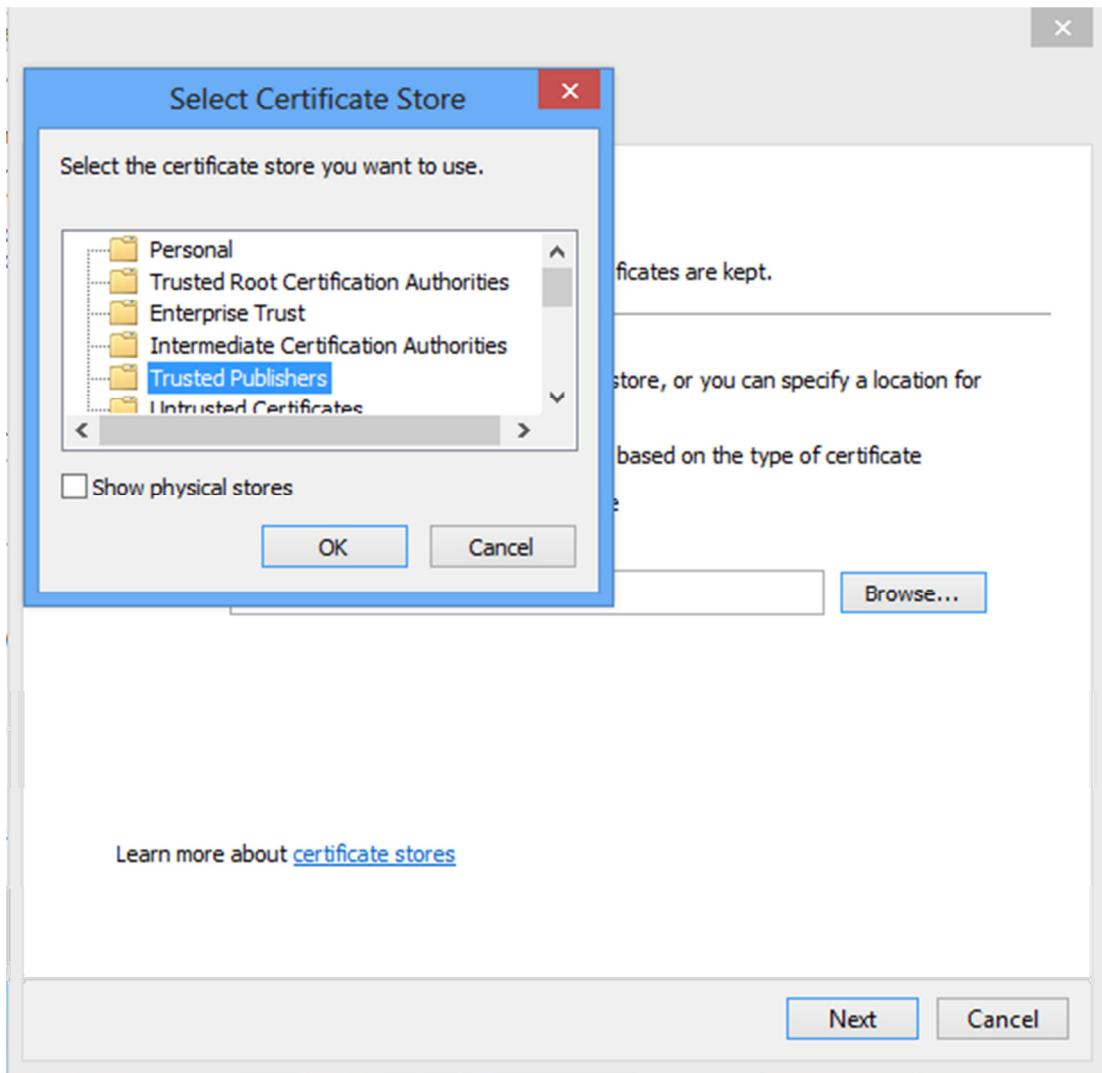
Select Certificate Store

Select the certificate store you want to use.

Personal
Trusted Root Certification Authorities
Enterprise Trust
Intermediate Certification Authorities
Trusted Publishers
Untrusted Certificates

Show physical stores

OK
Cancel

ficates are kept.

store, or you can specify a location for

based on the type of certificate

e

Browse...

Learn more about certificate stores

Next
Cancel